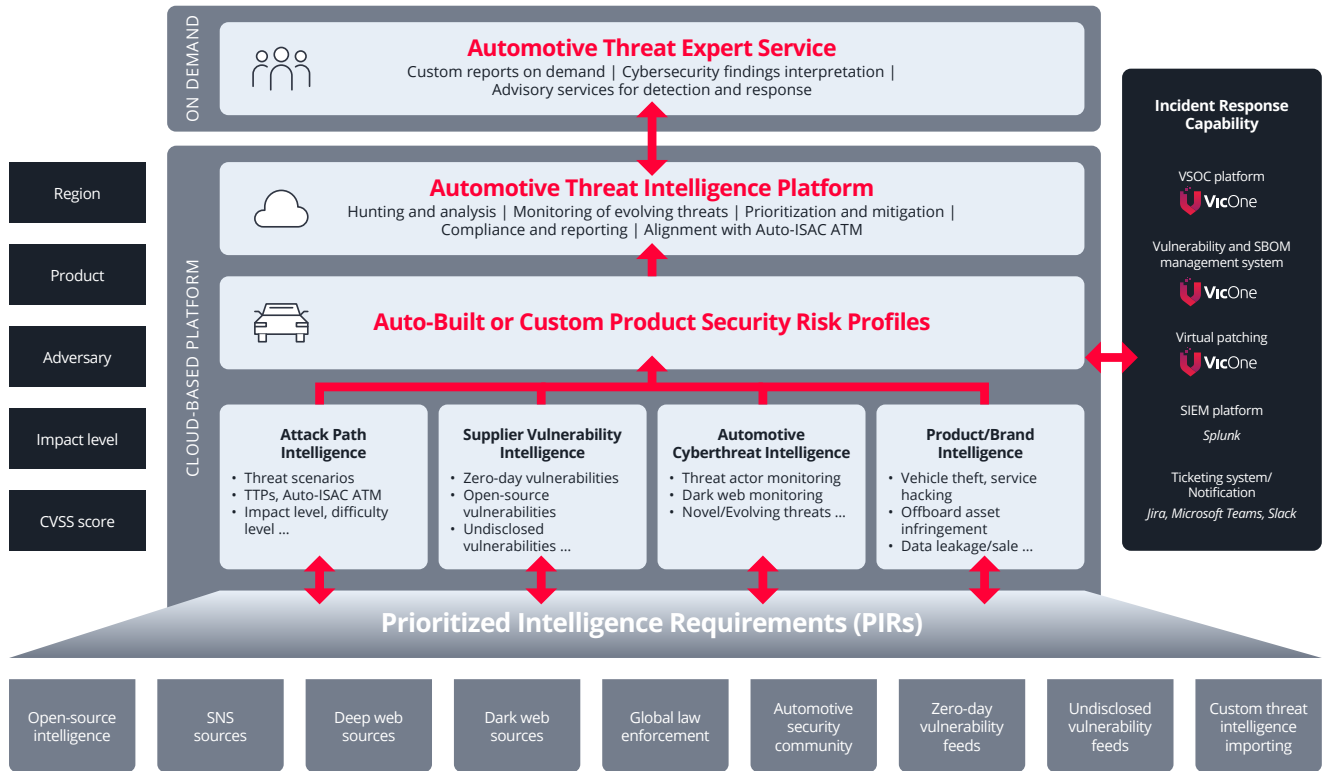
ON DEMAND

Automotive Threat Expert Service
Custom reports on demand | Cybersecurity findings interpretation | Advisory services for detection and response

Region

Product

Adversary

Impact level

CVSS score

CLOUD-BASED PLATFORM

Automotive Threat Intelligence Platform
Hunting and analysis | Monitoring of evolving threats | Prioritization and mitigation | Compliance and reporting | Alignment with Auto-ISAC ATM

Auto-Built or Custom Product Security Risk Profiles

Attack Path Intelligence
• Threat scenarios
• TTPs, Auto-ISAC ATM
• Impact level, difficulty level ...

Supplier Vulnerability Intelligence
• Zero-day vulnerabilities
• Open-source vulnerabilities
• Undisclosed vulnerabilities ...

Automotive Cyberthreat Intelligence
• Threat actor monitoring
• Dark web monitoring
• Novel/Evolving threats ...

Product/Brand Intelligence
• Vehicle theft, service hacking
• Offboard asset infringement
• Data leakage/sale ...

Incident Response Capability

VSOC platform
VicOne

Vulnerability and SBOM management system
VicOne

Virtual patching
VicOne

SIEM platform
Splunk

Ticketing system/ Notification
Jira, Microsoft Teams, Slack

Prioritized Intelligence Requirements (PIRs)

Open-source intelligence

SNS sources

Deep web sources

Dark web sources

Global law enforcement

Automotive security community

Zero-day vulnerability feeds

Undisclosed vulnerability feeds

Custom threat intelligence importing